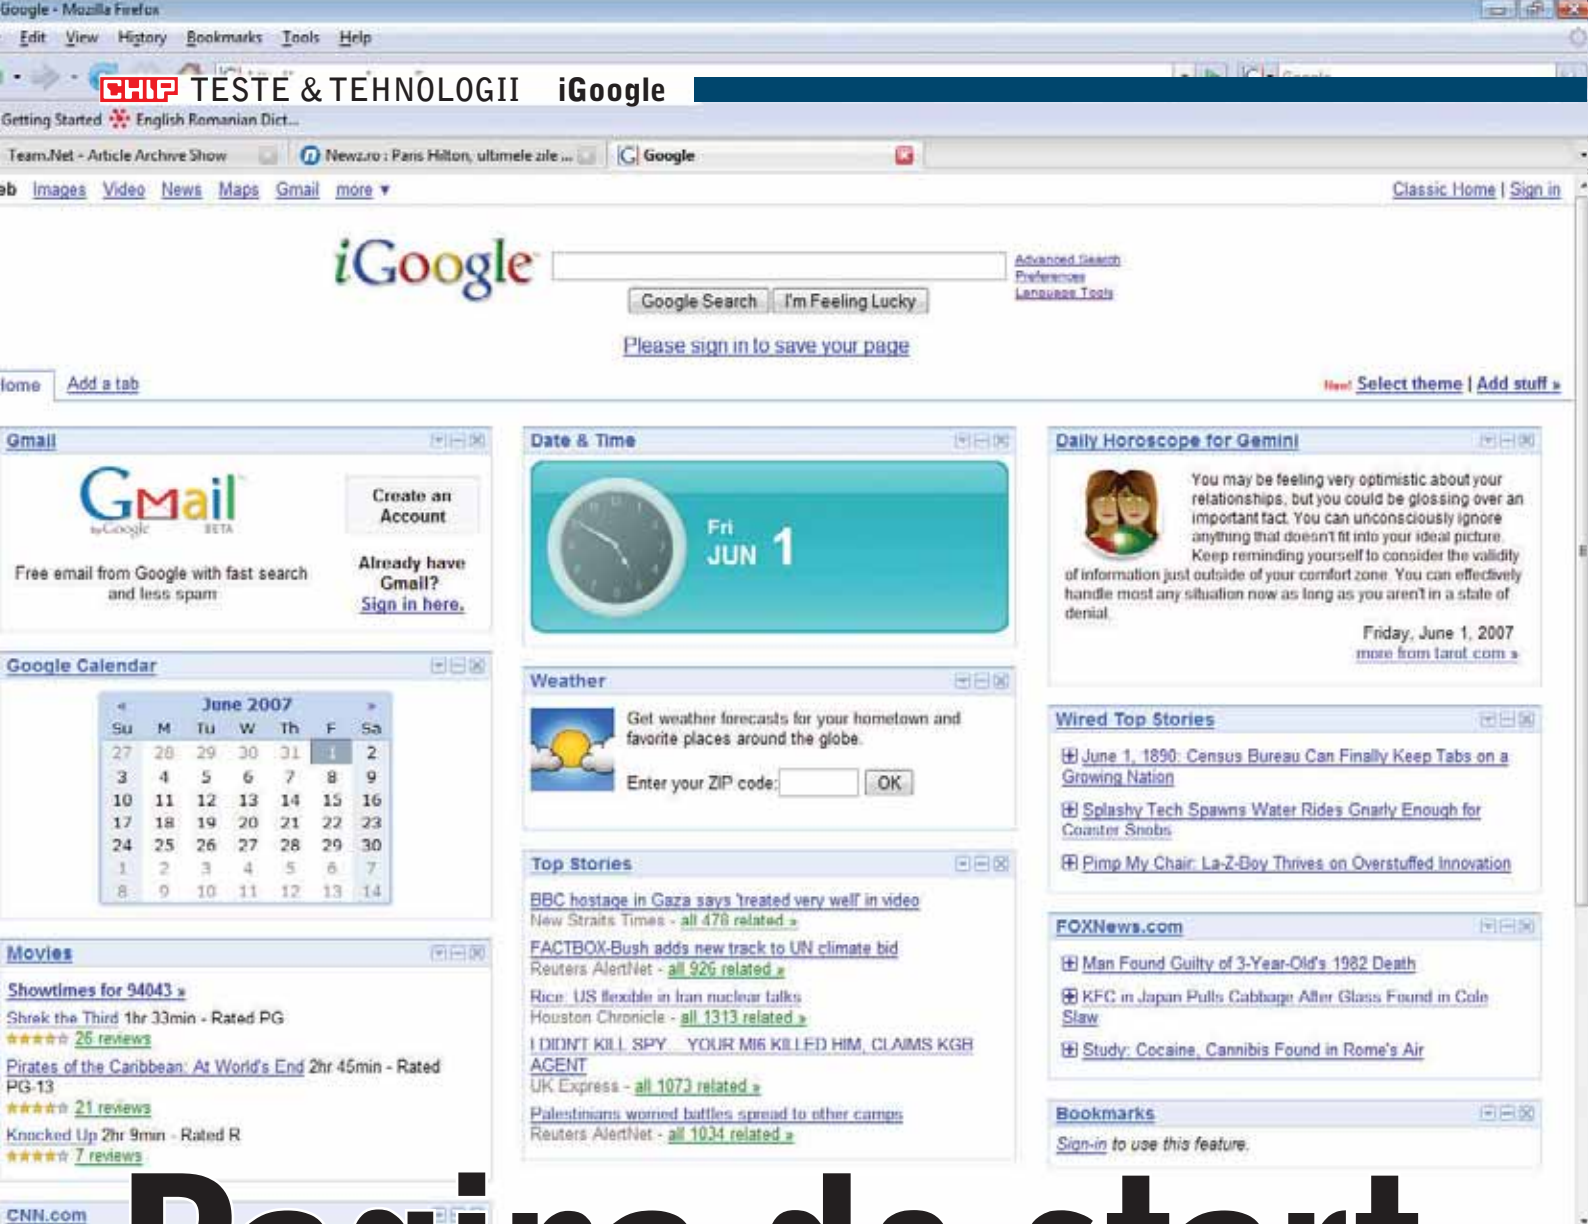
Google - Mozilla Firefox
Edit View History Bookmarks Tools Help

CHIP TESTE & TEHNOLOGII iGoogle

Getting Started English Romanian Dict...

Team.Net - Article Archive Show Newz.ro : Paris Hilton, ultimele zile ... Google

eb Images Video News Maps Gmail more ▾ Classic Home | Sign in

iGoogle

Google Search I'm Feeling Lucky

Advanced Search
Preferences
Language Tools

Please sign in to save your page

Home Add a tab New! Select theme | Add stuff »

Gmail

Gmail by Google BETA

Create an Account

Free email from Google with fast search and less spam

Already have Gmail? Sign in here.

Date & Time

Fri JUN 1

Daily Horoscope for Gemini

You may be feeling very optimistic about your relationships, but you could be glossing over an important fact. You can unconsciously ignore anything that doesn't fit into your ideal picture. Keep reminding yourself to consider the validity of information just outside of your comfort zone. You can effectively handle most any situation now as long as you aren't in a state of denial.

Friday, June 1, 2007
more from tarot.com »

Google Calendar

| « | June 2007 | | | | | » |
|---|---|---|---|---|---|---|
| Su | M | Tu | W | Th | F | Sa |
| 27 | 28 | 29 | 30 | 31 | 1 | 2 |
| 3 | 4 | 5 | 6 | 7 | 8 | 9 |
| 10 | 11 | 12 | 13 | 14 | 15 | 16 |
| 17 | 18 | 19 | 20 | 21 | 22 | 23 |
| 24 | 25 | 26 | 27 | 28 | 29 | 30 |
| 1 | 2 | 3 | 4 | 5 | 6 | 7 |
| 8 | 9 | 10 | 11 | 12 | 13 | 14 |

Weather

Get weather forecasts for your hometown and favorite places around the globe.

Enter your ZIP code: OK

Wired Top Stories

June 1, 1890: Census Bureau Can Finally Keep Tabs on a Growing Nation

Splashy Tech Spawns Water Rides Gnarly Enough for Coaster Snobs

Pimp My Chair: La-Z-Boy Thrives on Overstuffed Innovation

Movies

Showtimes for 94043 »

Shrek the Third 1hr 33min - Rated PG
26 reviews

Pirates of the Caribbean: At World's End 2hr 45min - Rated PG-13
21 reviews

Knocked Up 2hr 9min - Rated R
7 reviews

Top Stories

BBC hostage in Gaza says 'treated very well' in video
New Straits Times - all 478 related »

FACTBOX-Bush adds new track to UN climate bid
Reuters AlertNet - all 926 related »

Rice: US flexible in Iran nuclear talks
Houston Chronicle - all 1313 related »

I DIDN'T KILL SPY... YOUR MI6 KILLED HIM, CLAIMS KGB AGENT
UK Express - all 1073 related »

Palestinians worried battles spread to other camps
Reuters AlertNet - all 1034 related »

FOXNews.com

Man Found Guilty of 3-Year-Old's 1982 Death

KFC in Japan Pulls Cabbage After Glass Found in Cole Slaw

Study: Cocaine, Cannibis Found in Rome's Air

Bookmarks

Sign-in to use this feature.

CNN.com

Pagina de start